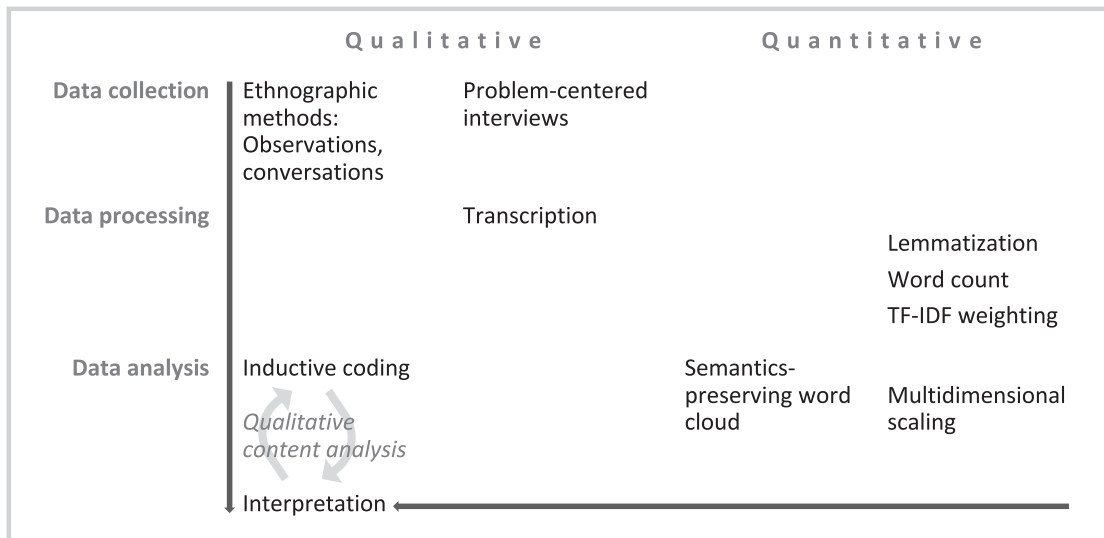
Qualitative

Quantitative

Data collection

Ethnographic methods: Observations, conversations

Problem-centered interviews

Data processing

Transcription

Lemmatization

Word count

TF-IDF weighting

Data analysis

Inductive coding

Qualitative content analysis

Semantics-preserving word cloud

Multidimensional scaling

Interpretation